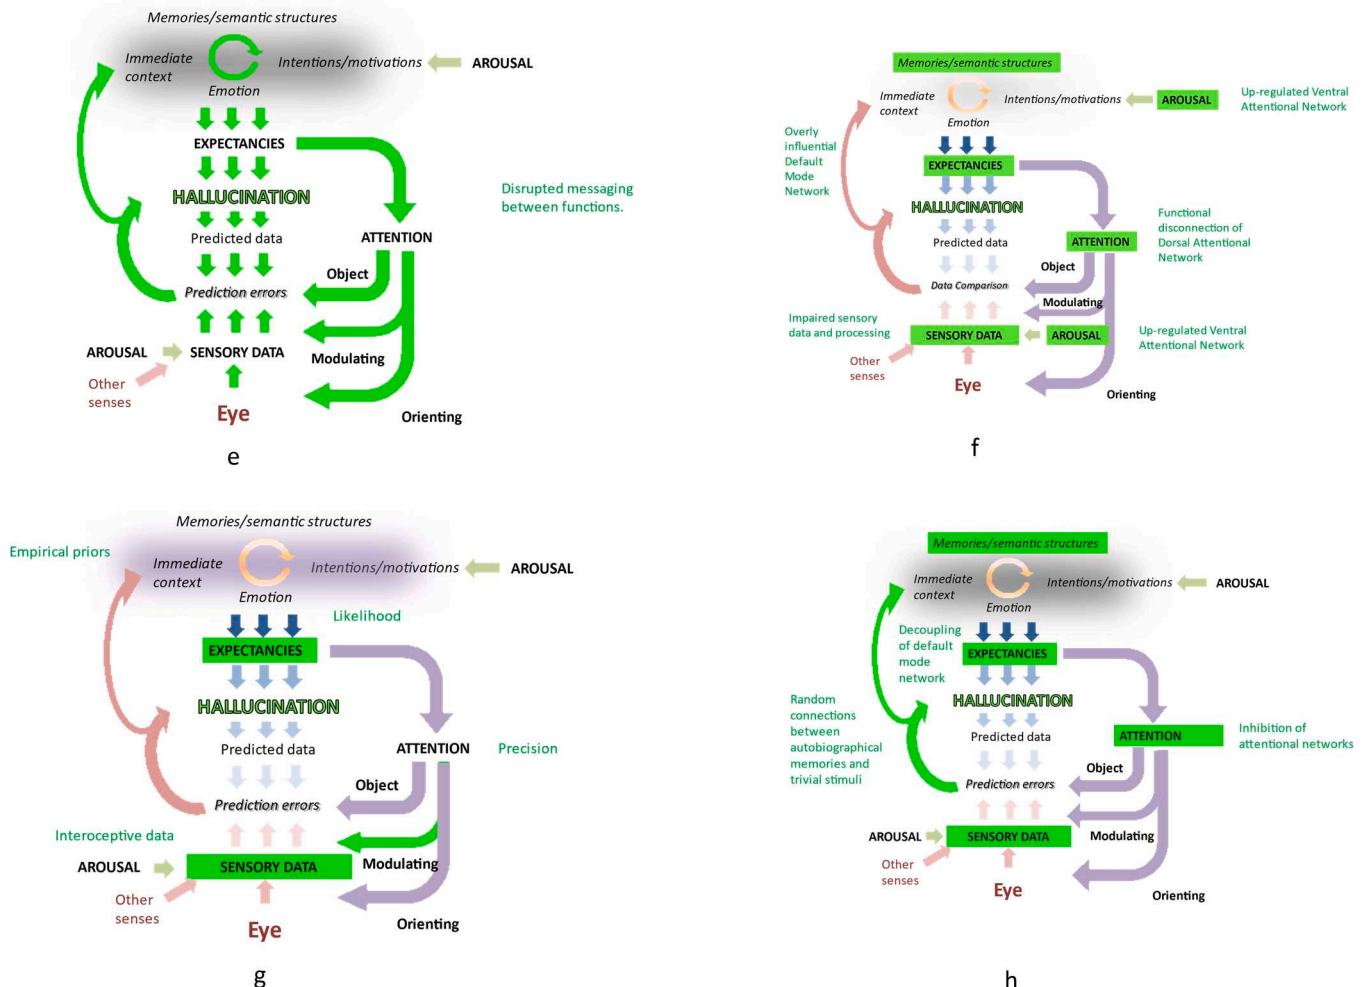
Memories/semantic structures

Immediate context

Emotion

Intentions/motivations

AROUSAL

EXPECTANCIES

HALLUCINATION

Predicted data

ATTENTION

Disrupted messaging between functions.

Object

Prediction errors

Modulating

AROUSAL

SENSORY DATA

Other senses

Eye

Orienting

e

Memories/semantic structures

Immediate context

Emotion

Intentions/motivations

AROUSAL

Up-regulated Ventral Attentional Network

Overly influential Default Mode Network

EXPECTANCIES

HALLUCINATION

Functional disconnection of Dorsal Attentional Network

Predicted data

ATTENTION

Object

Data Comparison

Modulating

Impaired sensory data and processing

SENSORY DATA

AROUSAL

Up-regulated Ventral Attentional Network

Other senses

Eye

Orienting

f

Memories/semantic structures

Empirical priors

Immediate context

Emotion

Intentions/motivations

AROUSAL

Likelihood

EXPECTANCIES

HALLUCINATION

Predicted data

ATTENTION

Precision

Object

Prediction errors

Interoceptive data

AROUSAL

SENSORY DATA

Modulating

Other senses

Eye

Orienting

g

Memories/semantic structures

Immediate context

Emotion

Intentions/motivations

AROUSAL

Decoupling of default mode network

EXPECTANCIES

Random connections between autobiographical memories and trivial stimuli

HALLUCINATION

Predicted data

ATTENTION

Inhibition of attentional networks

Object

Prediction errors

AROUSAL

SENSORY DATA

Modulating

Other senses

Eye

Orienting

h